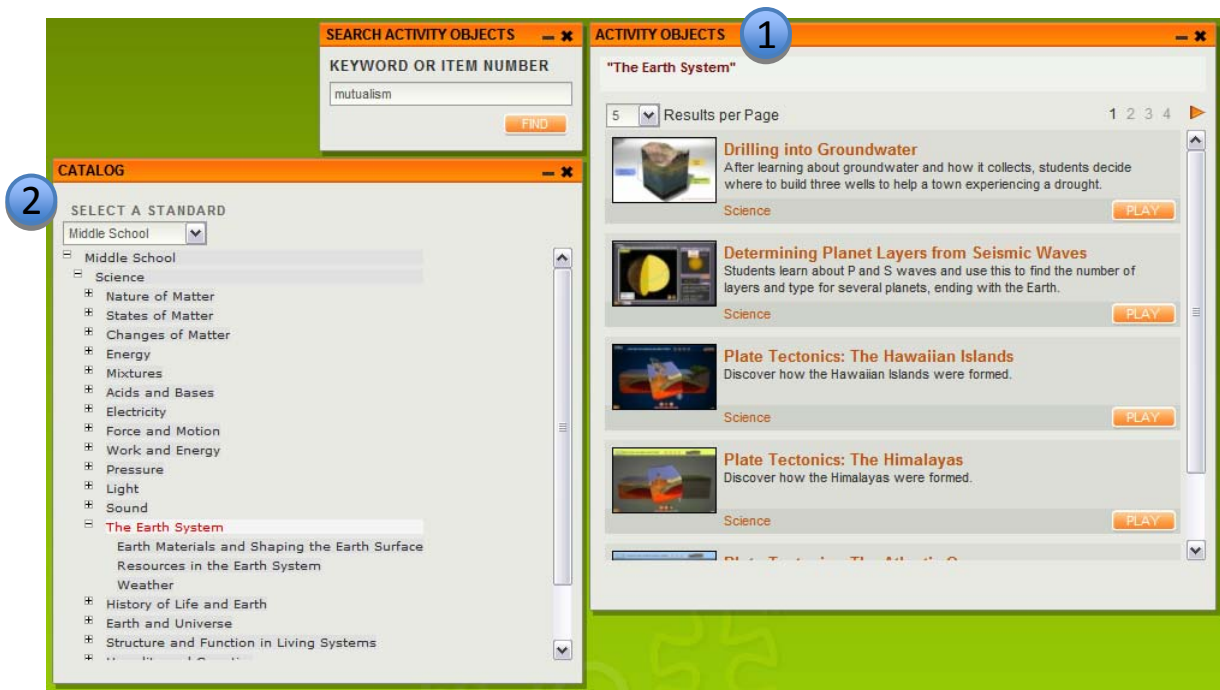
SEARCH ACTIVITY OBJECTS

KEYWORD OR ITEM NUMBER

mutualism

FIND

ACTIVITY OBJECTS

1

"The Earth System"

5 Results per Page

1 2 3 4

Drilling into Groundwater
After learning about groundwater and how it collects, students decide where to build three wells to help a town experiencing a drought.

Science PLAY

Determining Planet Layers from Seismic Waves
Students learn about P and S waves and use this to find the number of layers and type for several planets, ending with the Earth.

Science PLAY

Plate Tectonics: The Hawaiian Islands
Discover how the Hawaiian Islands were formed.

Science PLAY

Plate Tectonics: The Himalayas
Discover how the Himalayas were formed.

Science PLAY

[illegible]

CATALOG

2

SELECT A STANDARD

Middle School

Middle School
Science
Nature of Matter
States of Matter
Changes of Matter
Energy
Mixtures
Acids and Bases
Electricity
Force and Motion
Work and Energy
Pressure
Light
Sound
The Earth System
Earth Materials and Shaping the Earth Surface
Resources in the Earth System
Weather
History of Life and Earth
Earth and Universe
Structure and Function in Living Systems
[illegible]